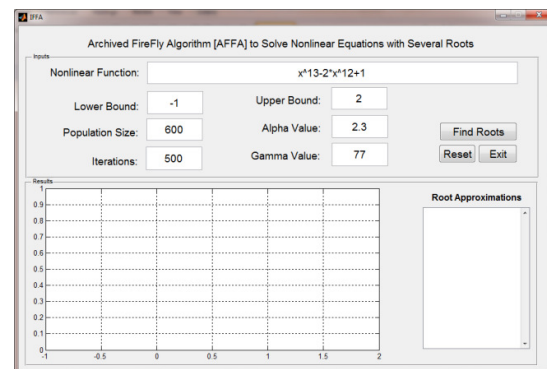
IFFA

Archived FireFly Algorithm [AFFA] to Solve Nonlinear Equations with Several Roots

Inputs

Nonlinear Function: x^13-2*x^12+1

Lower Bound: -1

Upper Bound: 2

Population Size: 600

Alpha Value: 2.3

Find Roots

Iterations: 500

Gamma Value: 77

Reset

Exit

Results

1
0.9
0.8
0.7
0.6
0.5
0.4
0.3
0.2
0.1
0
-1
-0.5
0
0.5
1
1.5
2

Root Approximations